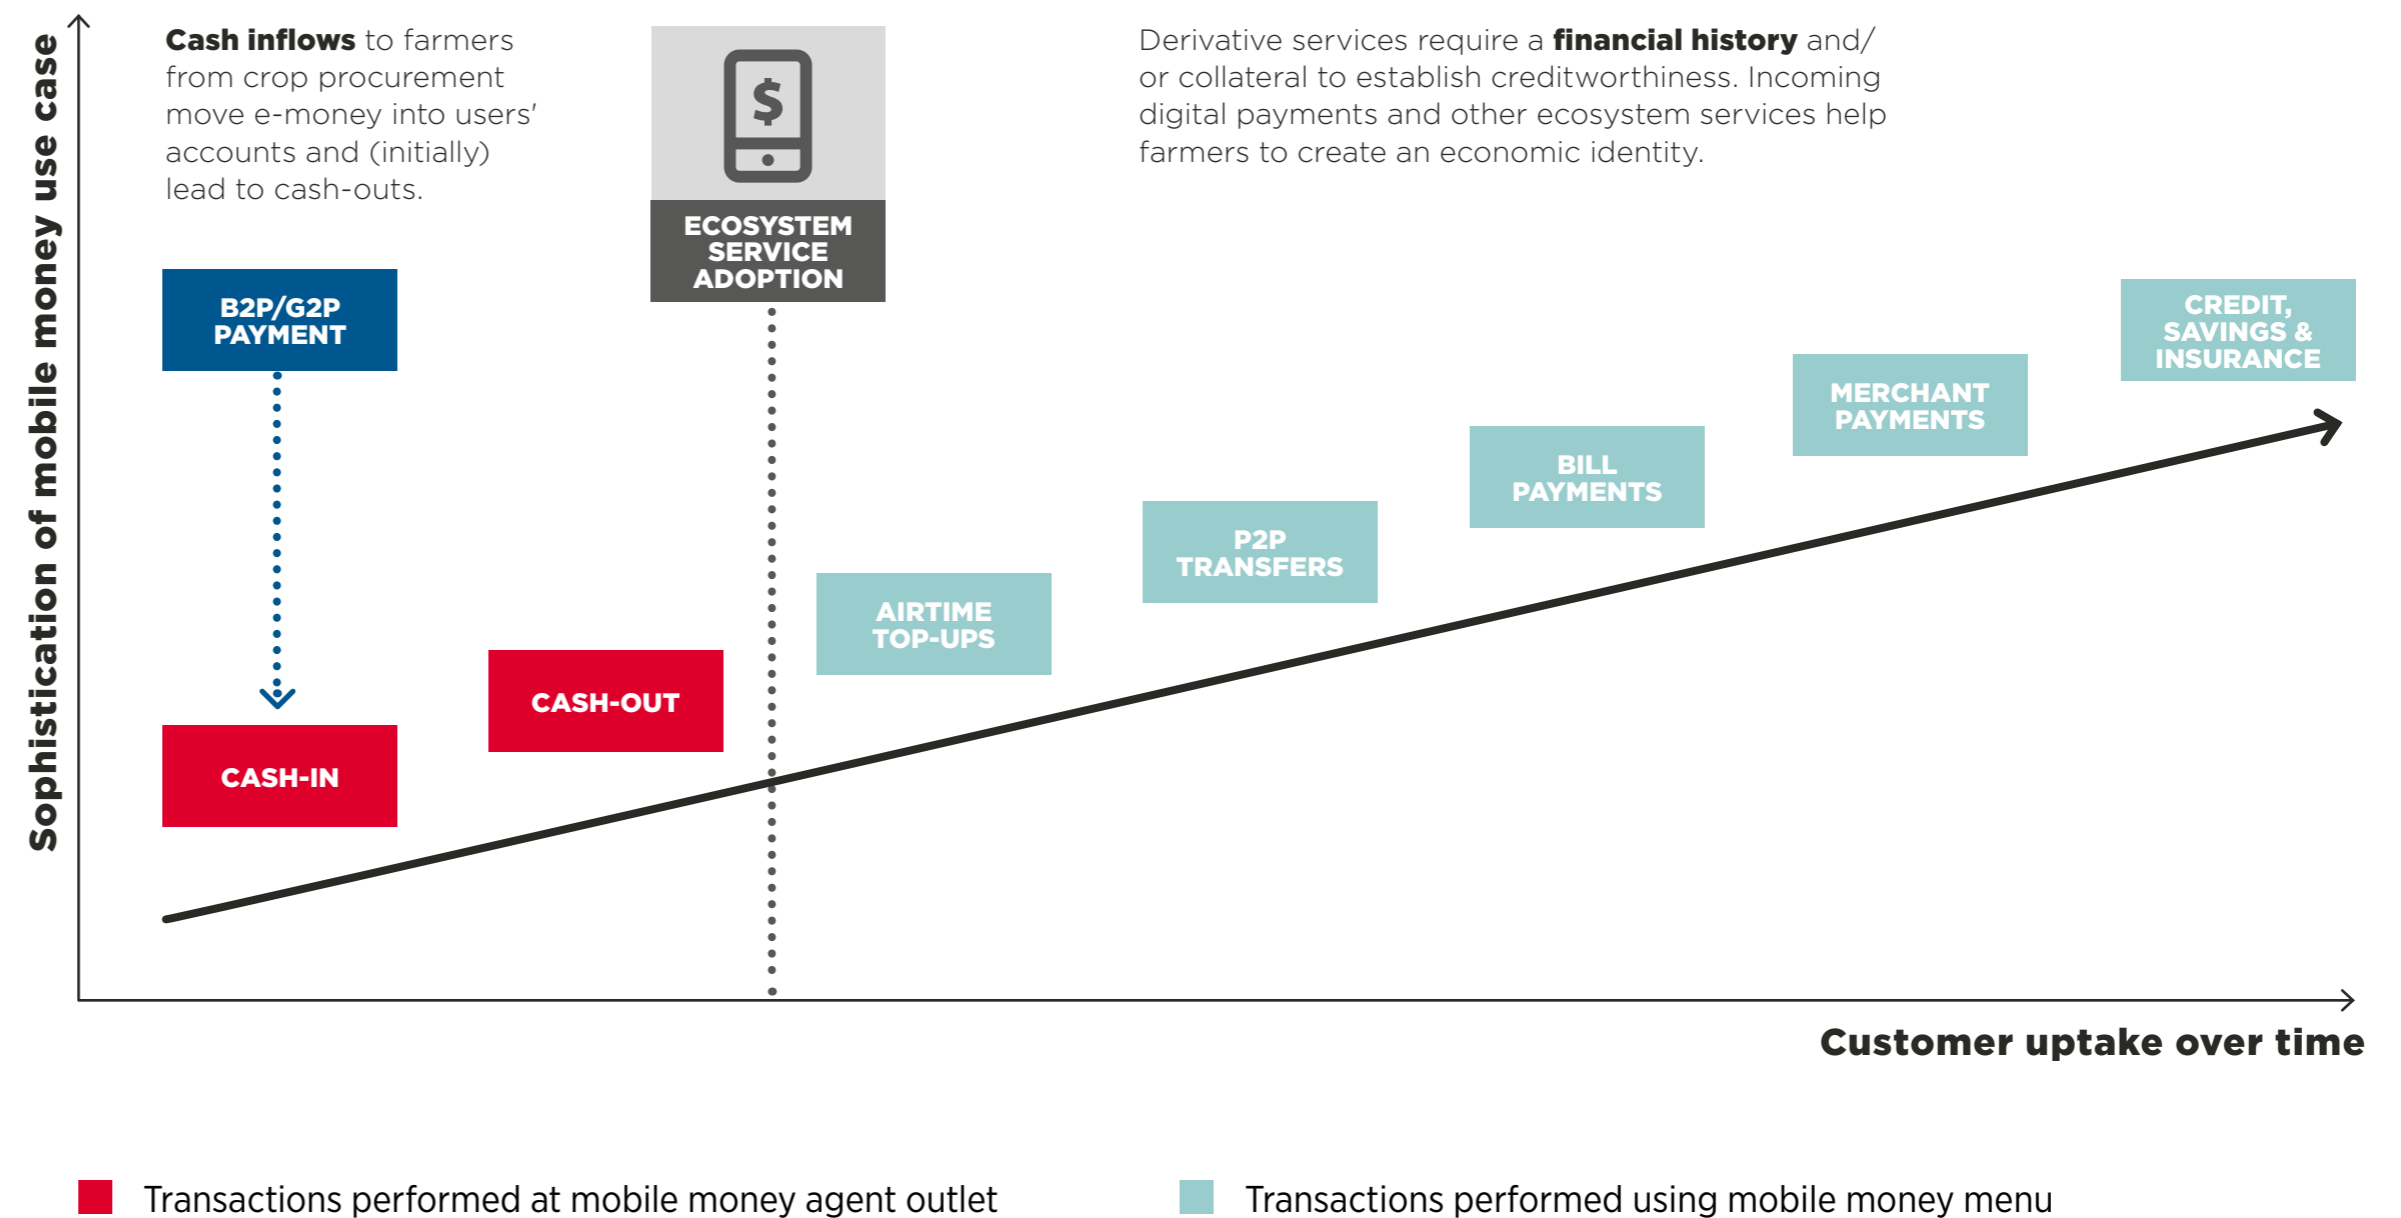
Sophistication of mobile money use case

Cash inflows to farmers from crop procurement move e-money into users' accounts and (initially) lead to cash-outs.

$

ECOSYSTEM SERVICE ADOPTION

Derivative services require a financial history and/ or collateral to establish creditworthiness. Incoming digital payments and other ecosystem services help farmers to create an economic identity.

B2P/G2P PAYMENT

CASH-IN

CASH-OUT

AIRTIME TOP-UPS

P2P TRANSFERS

BILL PAYMENTS

MERCHANT PAYMENTS

CREDIT, SAVINGS & INSURANCE

Customer uptake over time

Transactions performed at mobile money agent outlet

Transactions performed using mobile money menu